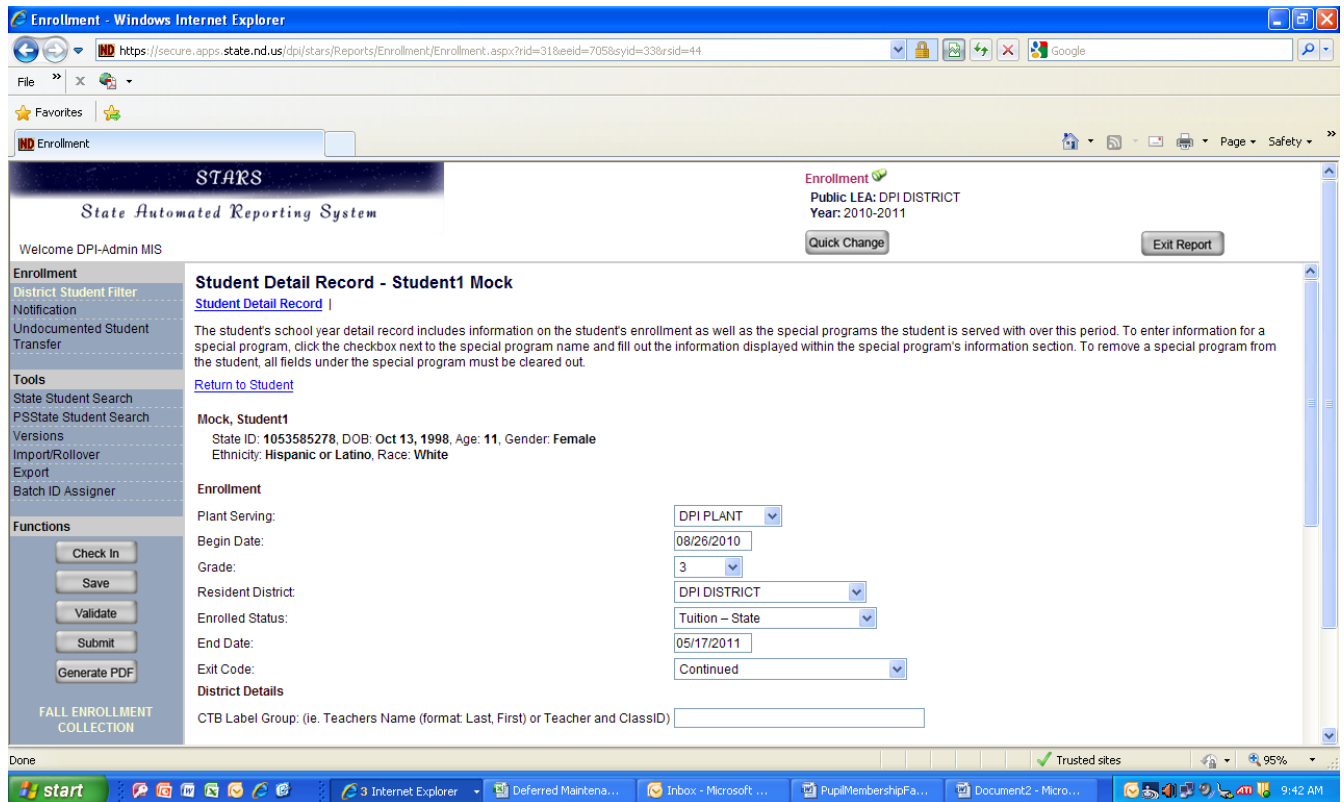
Enrollment - Windows Internet Explorer

ND https://secure.apps.state.nd.us/dpi/stars/Reports/Enrollment/Enrollment.aspx?rid=31&eeid=7058&syid=33&rsid=44

Google

File

Favorites

ND Enrollment

Page ▾ Safety ▾

STARS
State Automated Reporting System

Welcome DPI-Admin MIS

Enrollment
Public LEA: DPI DISTRICT
Year: 2010-2011

Quick Change

Exit Report

Enrollment
District Student Filter
Notification
Undocumented Student Transfer

Tools
State Student Search
PSState Student Search
Versions
Import/Rollover
Export
Batch ID Assigner

Functions
Check In
Save
Validate
Submit
Generate PDF

FALL ENROLLMENT COLLECTION

Student Detail Record - Student1 Mock
Student Detail Record |

The student's school year detail record includes information on the student's enrollment as well as the special programs the student is served with over this period. To enter information for a special program, click the checkbox next to the special program name and fill out the information displayed within the special program's information section. To remove a special program from the student, all fields under the special program must be cleared out.

Return to Student

Mock, Student1
State ID: 1053585278, DOB: Oct 13, 1998, Age: 11, Gender: Female
Ethnicity: Hispanic or Latino, Race: White

Enrollment

| Plant Serving: | DPI PLANT |
|---|---|
| Begin Date: | 08/26/2010 |
| Grade: | 3 |
| Resident District: | DPI DISTRICT |
| Enrolled Status: | Tuition – State |
| End Date: | 05/17/2011 |
| Exit Code: | Continued |

District Details

CTB Label Group: (ie. Teachers Name (format: Last, First) or Teacher and ClassID)

Done

Trusted sites

95%

start

3 Internet Explorer

Deferred Maintena...

Inbox - Microsoft ...

PupilMembershipFa...

Document2 - Micro...

9:42 AM